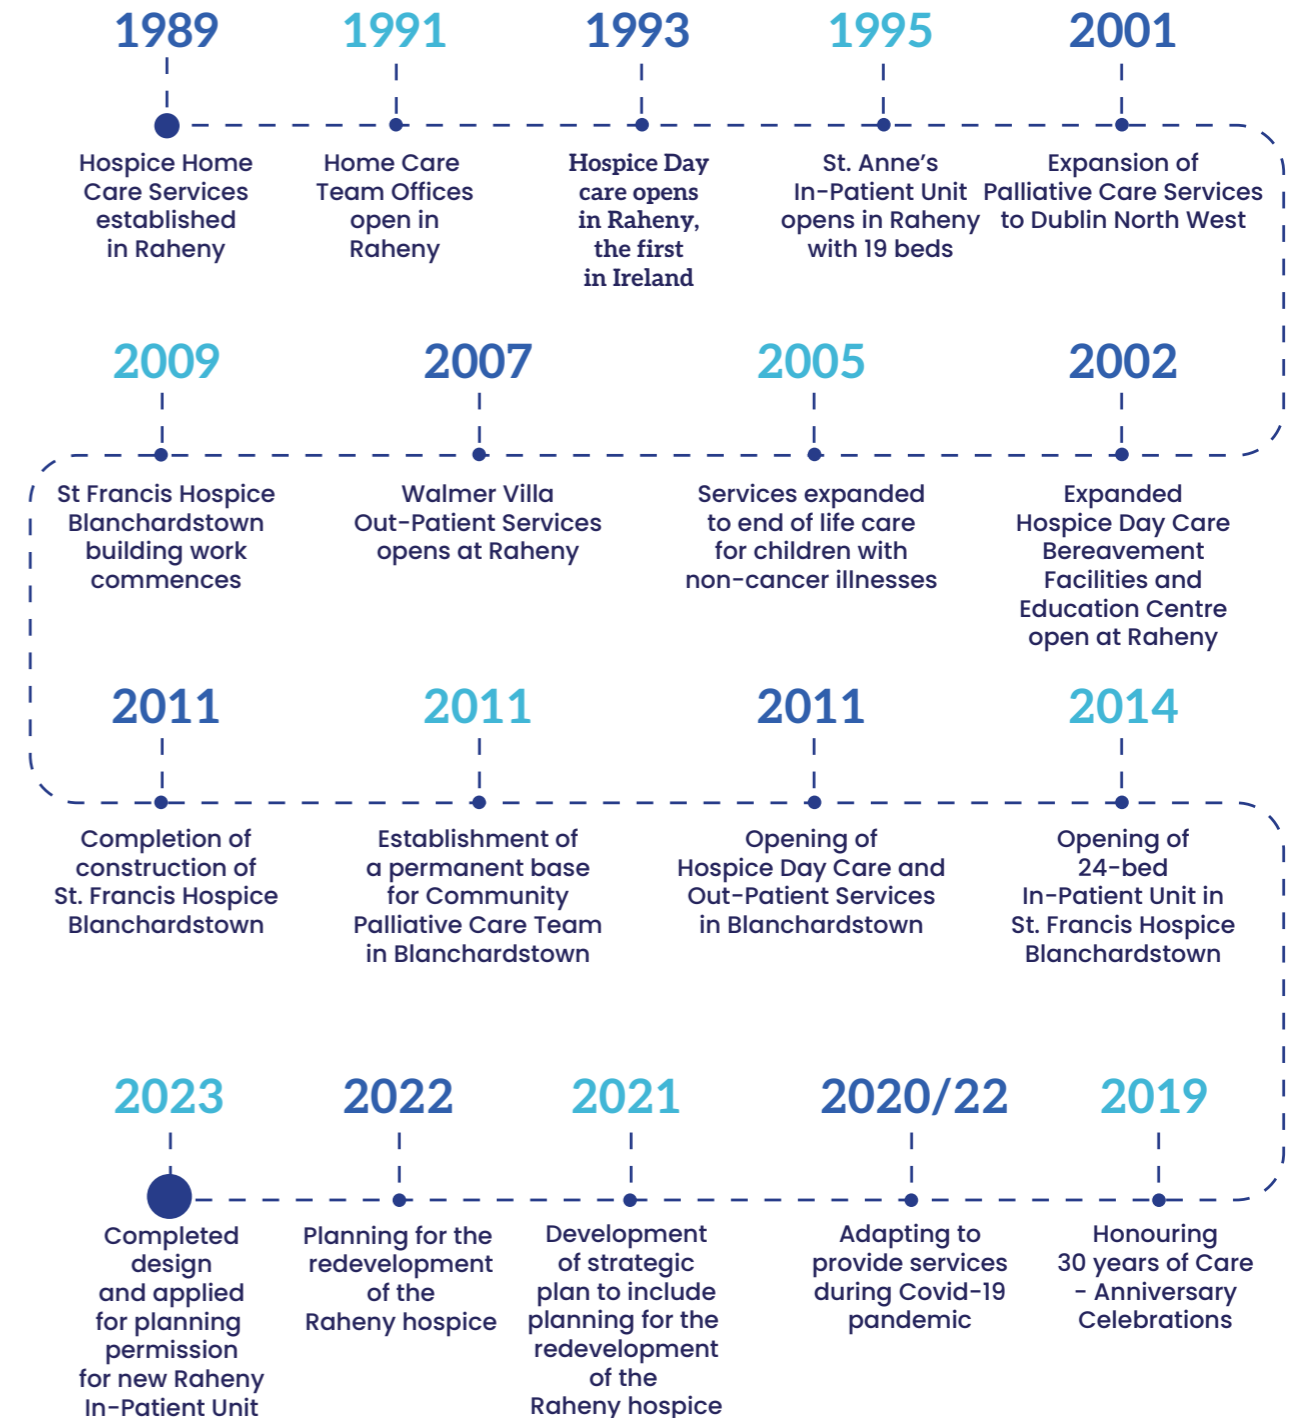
1989

Hospice Home Care Services established in Raheny

1991

Home Care Team Offices open in Raheny

1993

Hospice Day care opens in Raheny, the first in Ireland

1995

St. Anne's In-Patient Unit opens in Raheny with 19 beds

2001

Expansion of Palliative Care Services to Dublin North West

2009

St Francis Hospice Blanchardstown building work commences

2007

Walmer Villa Out-Patient Services opens at Raheny

2005

Services expanded to end of life care for children with non-cancer illnesses

2002

Expanded Hospice Day Care Bereavement Facilities and Education Centre open at Raheny

2011

Completion of construction of St. Francis Hospice Blanchardstown

2011

Establishment of a permanent base for Community Palliative Care Team in Blanchardstown

2011

Opening of Hospice Day Care and Out-Patient Services in Blanchardstown

2014

Opening of 24-bed In-Patient Unit in St. Francis Hospice Blanchardstown

2023

Completed design and applied for planning permission for new Raheny In-Patient Unit

2022

Planning for the redevelopment of the Raheny hospice

2021

Development of strategic plan to include planning for the redevelopment of the Raheny hospice

2020/22

Adapting to provide services during Covid-19 pandemic

2019

Honouring 30 years of Care - Anniversary Celebrations